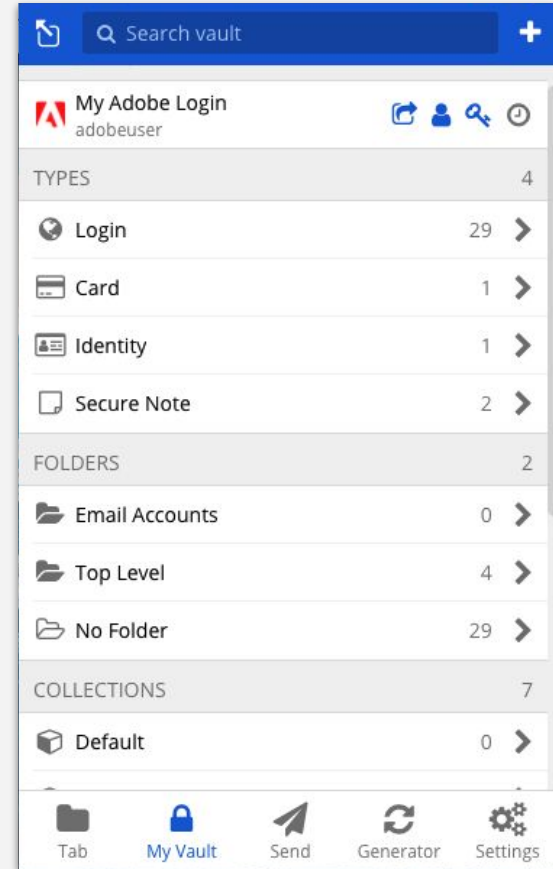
Search vault

My Adobe Login
adobeuser

TYPES 4

Login 29

Card 1

Identity 1

Secure Note 2

FOLDERS 2

Email Accounts 0

Top Level 4

No Folder 29

COLLECTIONS 7

Default 0

Tab
My Vault
Send
Generator
Settings